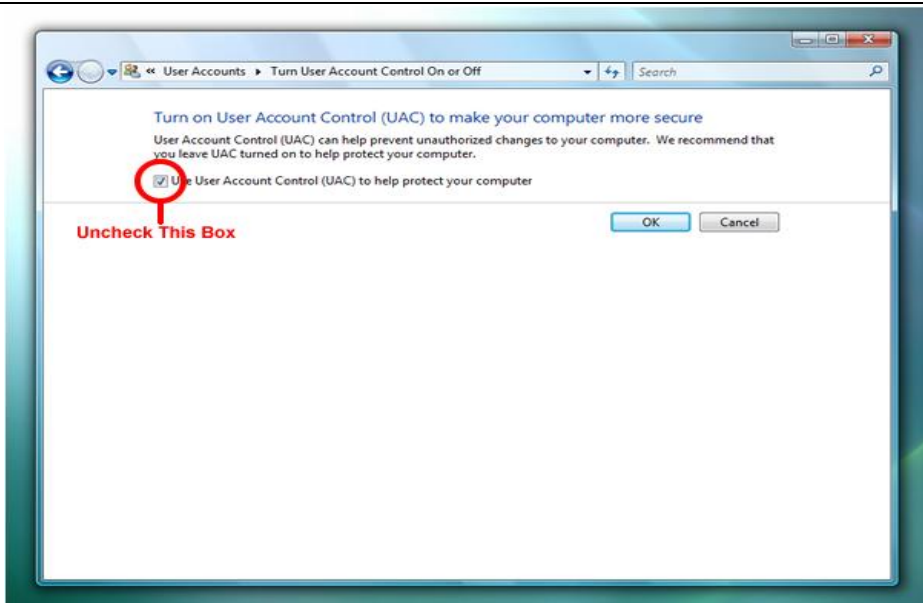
« User Accounts ▸ Turn User Account Control On or Off

Search

Turn on User Account Control (UAC) to make your computer more secure

User Account Control (UAC) can help prevent unauthorized changes to your computer. We recommend that you leave UAC turned on to help protect your computer.

Use User Account Control (UAC) to help protect your computer

Uncheck This Box

OK

Cancel